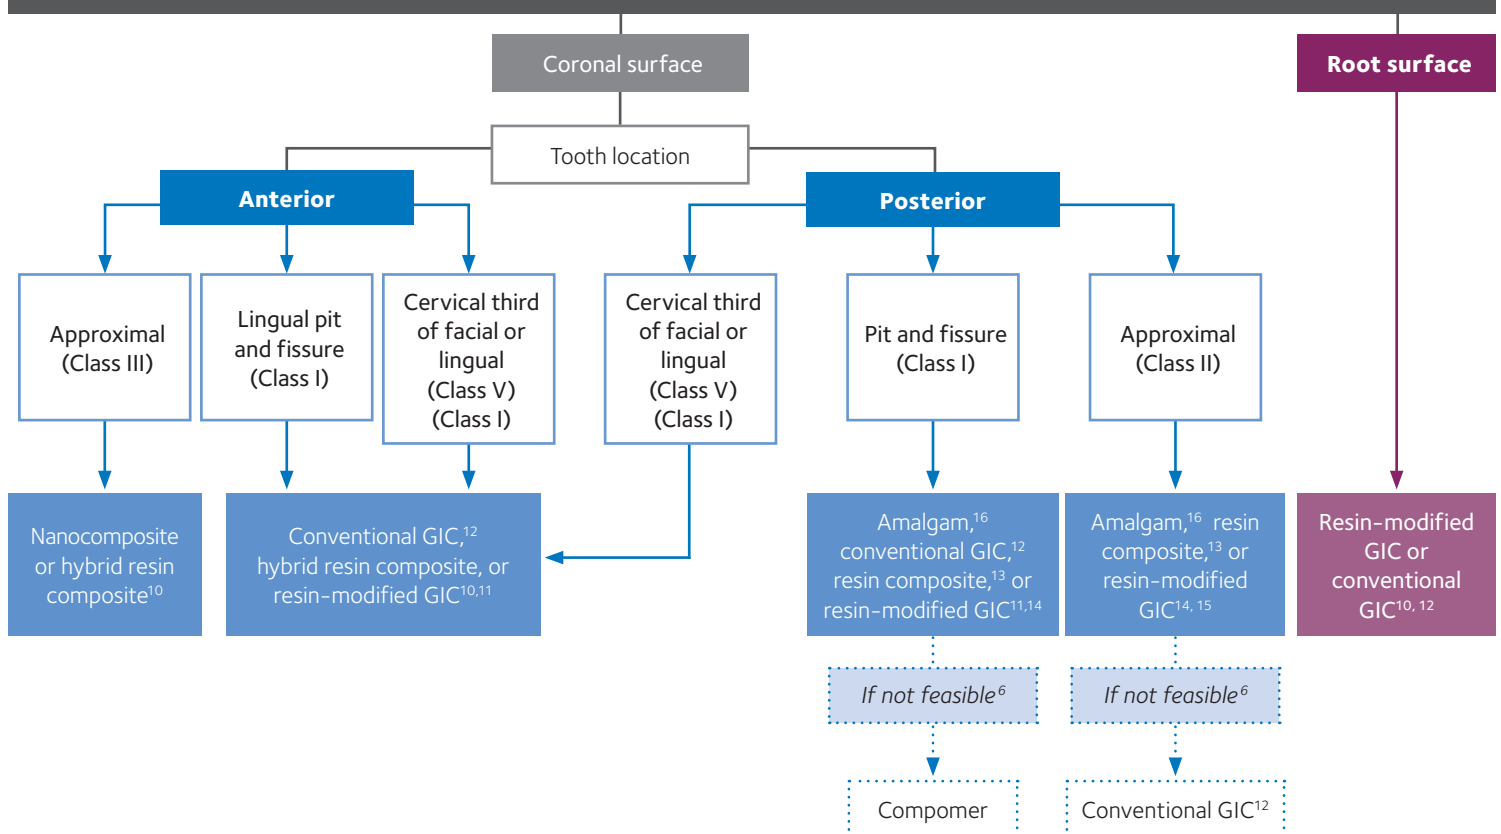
Coronal surface

Root surface

Tooth location

Anterior

Posterior

Approximal (Class III)

Lingual pit and fissure (Class I)

Cervical third of facial or lingual (Class V) (Class I)

Cervical third of facial or lingual (Class V) (Class I)

Pit and fissure (Class I)

Approximal (Class II)

Nanocomposite or hybrid resin composite$^{10}$

Conventional GIC,$^{12}$ hybrid resin composite, or resin-modified GIC$^{10,11}$

Amalgam,$^{16}$ conventional GIC,$^{12}$ resin composite,$^{13}$ or resin-modified GIC$^{11,14}$

Amalgam,$^{16}$ resin composite,$^{13}$ or resin-modified GIC$^{14, 15}$

Resin-modified GIC or conventional GIC$^{10, 12}$

If not feasible$^{6}$

If not feasible$^{6}$

Compomer

Conventional GIC$^{12}$